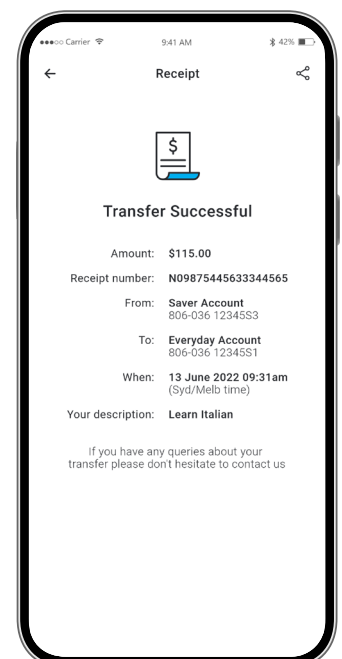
●●●○○ Carrier 9:41 AM 42%

← Receipt

$

Transfer Successful

| | |
|---|---|
| Amount: | $115.00 |
| Receipt number: | N09875445633344565 |
| From: | Saver Account 806-036 12345S3 |
| To: | Everyday Account 806-036 12345S1 |
| When: | 13 June 2022 09:31am (Syd/Melb time) |
| Your description: | Learn Italian |

If you have any queries about your transfer please don't hesitate to contact us